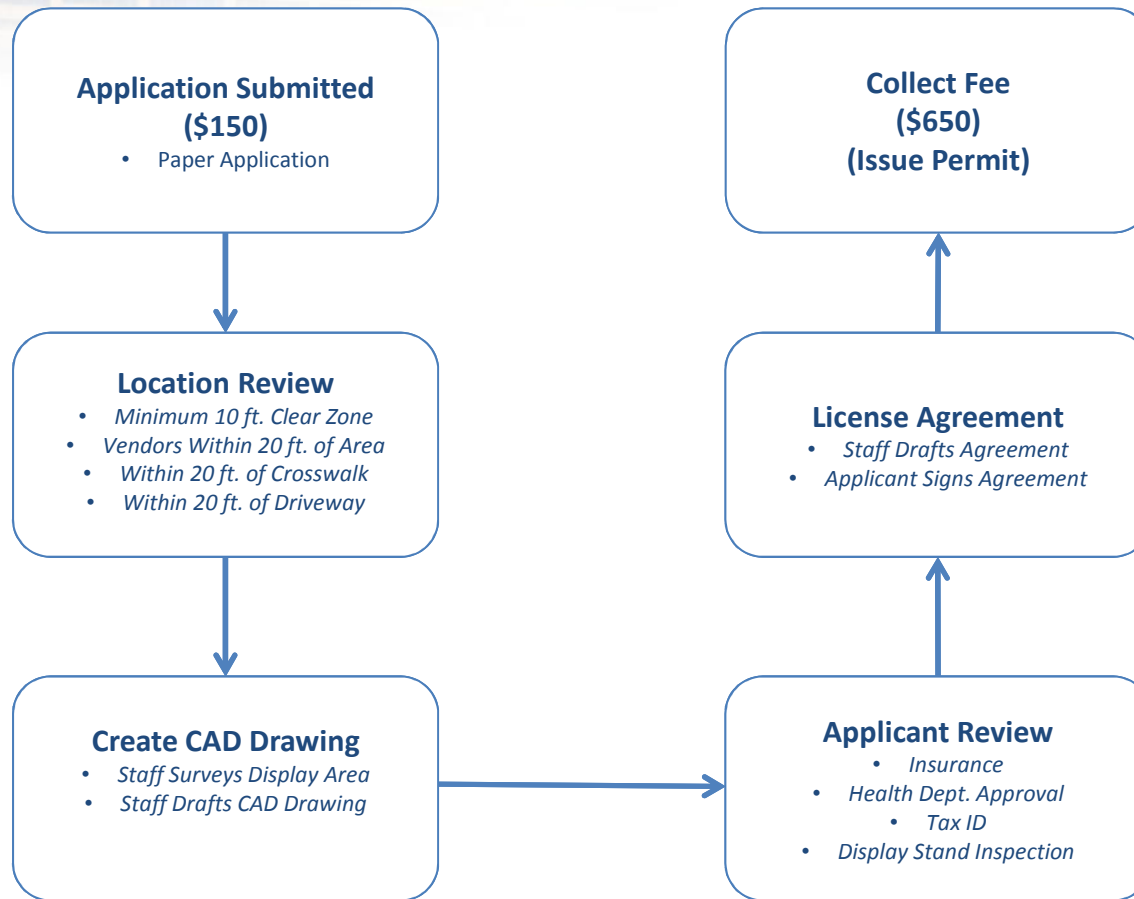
Application Submitted
($150)
• Paper Application

Location Review
• Minimum 10 ft. Clear Zone
• Vendors Within 20 ft. of Area
• Within 20 ft. of Crosswalk
• Within 20 ft. of Driveway

Create CAD Drawing
• Staff Surveys Display Area
• Staff Drafts CAD Drawing

Applicant Review
• Insurance
• Health Dept. Approval
• Tax ID
• Display Stand Inspection

License Agreement
• Staff Drafts Agreement
• Applicant Signs Agreement

Collect Fee
($650)
(Issue Permit)